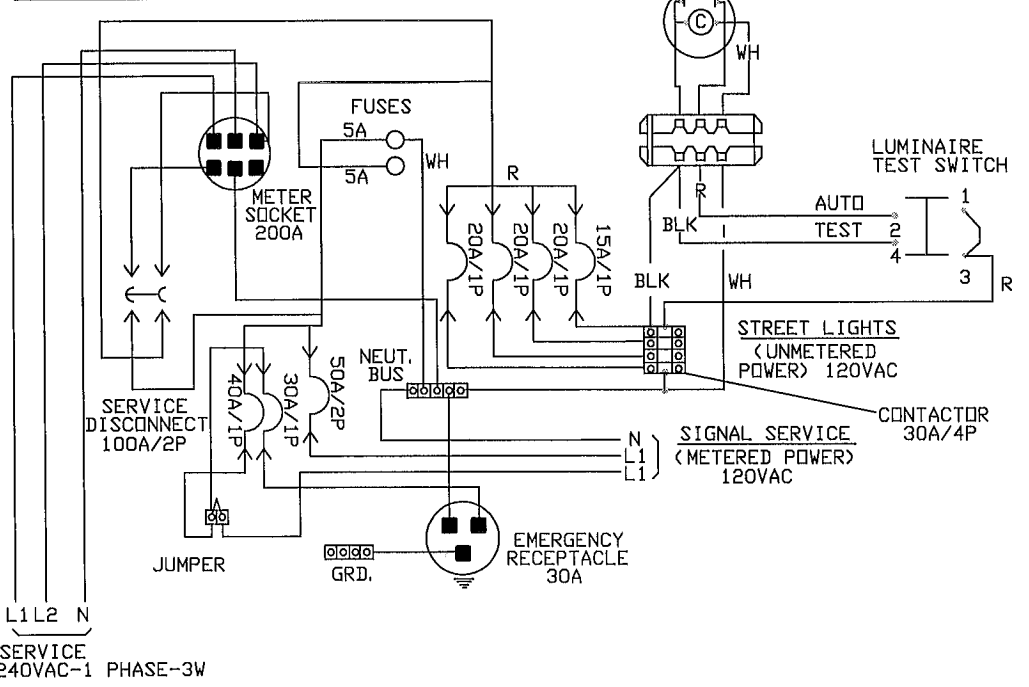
C
WH

LUMINAIRE
TEST SWITCH

FUSES
5A
5A
WH

METER
SOCKET
200A

R

20A/1P
20A/1P
20A/1P
15A/1P

R
BLK
AUTO
TEST
1
2
4
3
R

BLK
WH

STREET LIGHTS
(UNMETERED
POWER) 120VAC

NEUT.
BUS

40A/1P
30A/1P
50A/2P

SERVICE
DISCONNECT
100A/2P

CONTACTOR
30A/4P

N
L1
L1

SIGNAL SERVICE
(METERED POWER)
120VAC

JUMPER

GRD.

EMERGENCY
RECEPTACLE
30A

L1 L2 N
SERVICE
240VAC-1 PHASE-3W